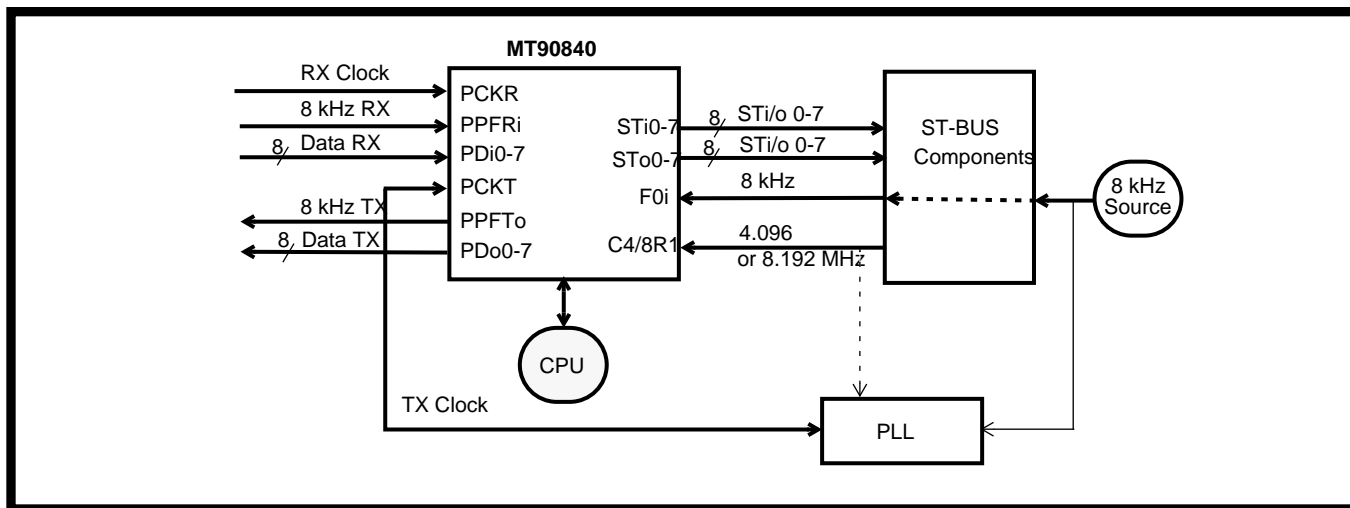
MT90840

RX Clock
8 kHz RX
8 Data RX
PCKR
PPFRi
PDi0-7
PCKT
8 kHz TX
PPFTo
8 Data TX
PDo0-7

STi0-7
STo0-7
F0i
C4/8R1

8 STi/o 0-7
8 STi/o 0-7
8 kHz
4.096
or 8.192 MHz

ST-BUS
Components

8 kHz
Source

CPU

TX Clock

PLL